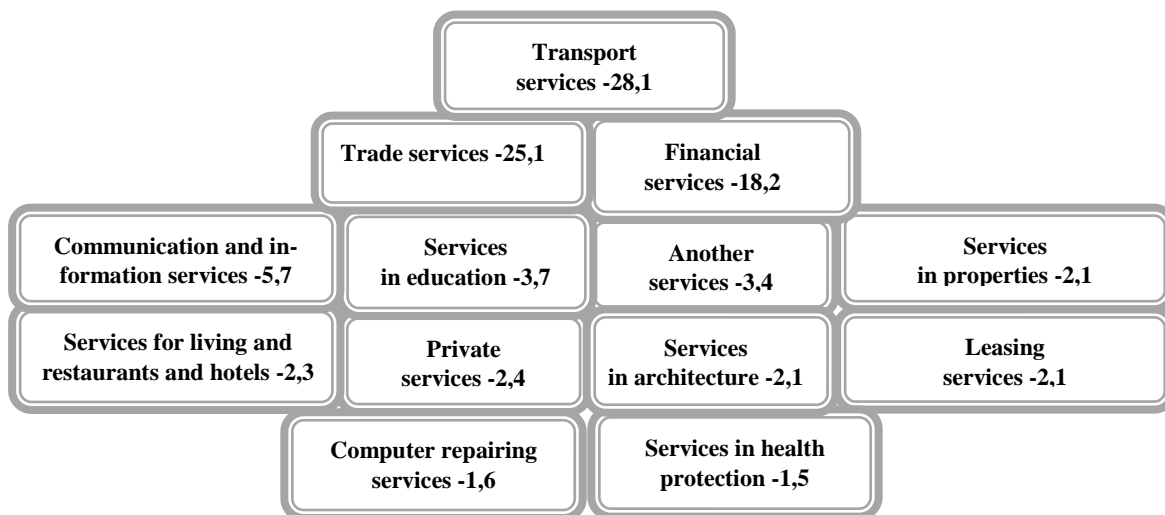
Transport services -28,1

Trade services -25,1

Financial services -18,2

Communication and information services -5,7

Services in education -3,7

Another services -3,4

Services in properties -2,1

Services for living and restaurants and hotels -2,3

Private services -2,4

Services in architecture -2,1

Leasing services -2,1

Computer repairing services -1,6

Services in health protection -1,5